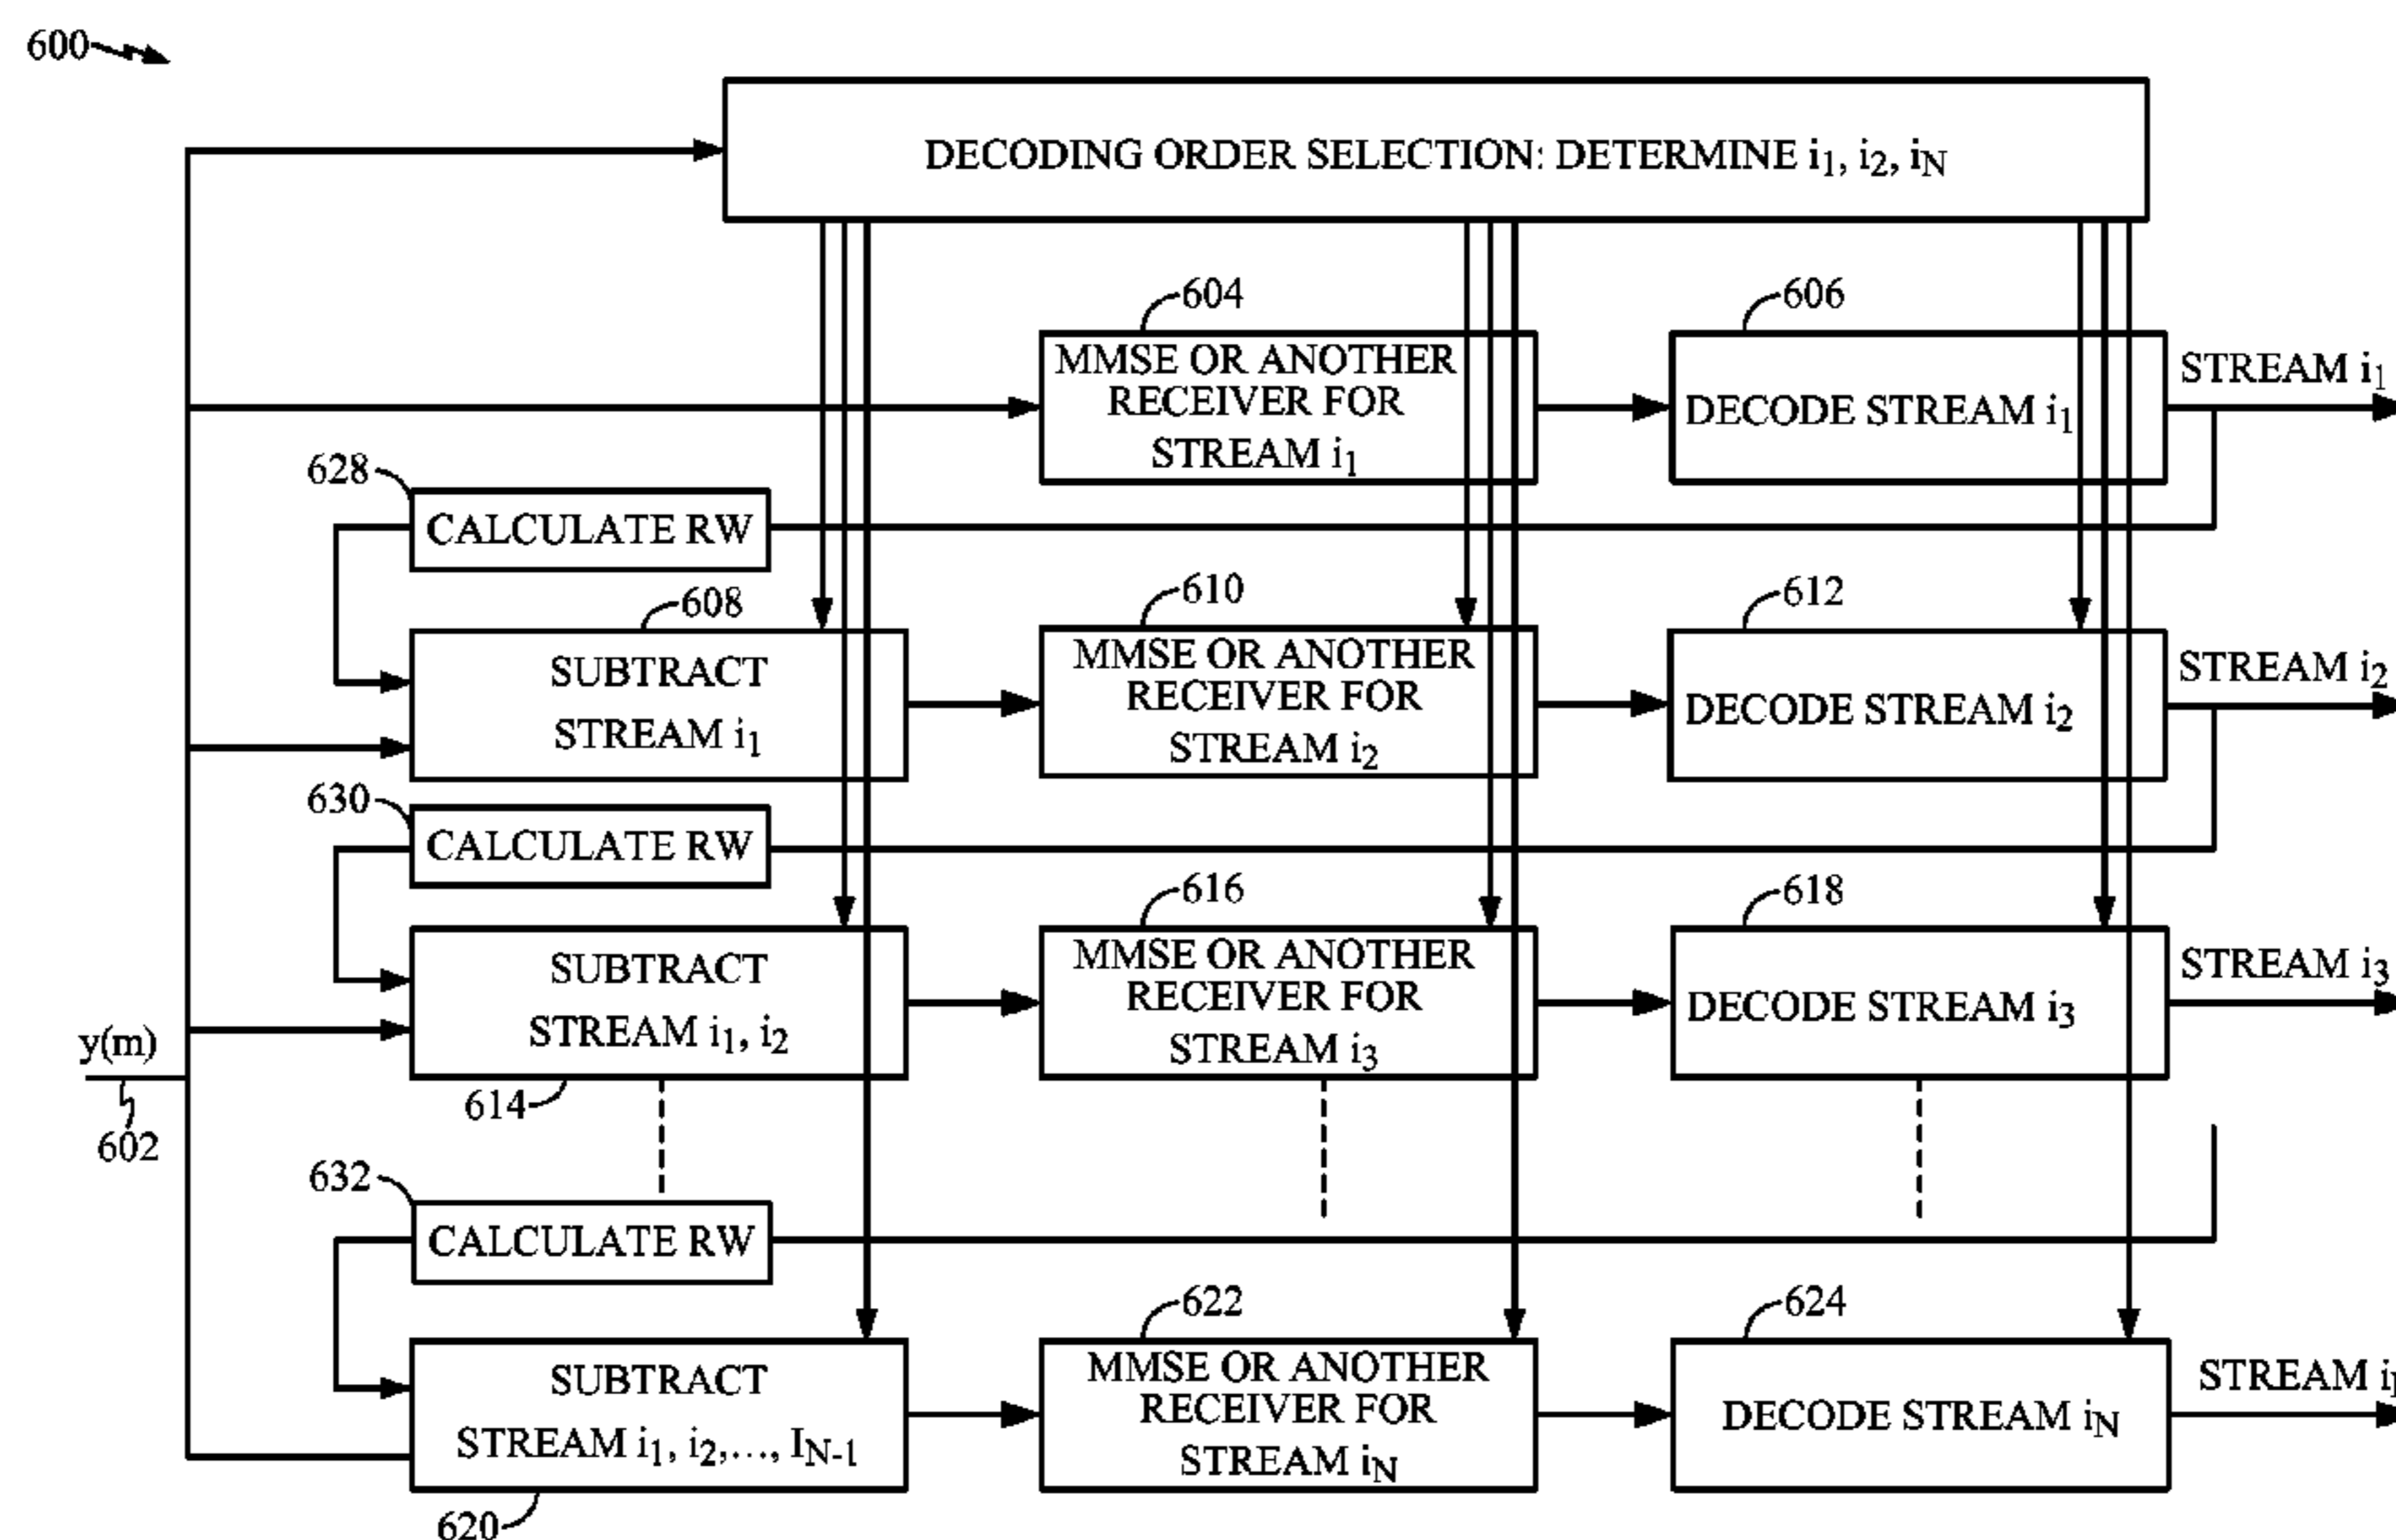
600

DECODING ORDER SELECTION: DETERMINE $i_1$, $i_2$, $i_N$

604
MMSE OR ANOTHER RECEIVER FOR STREAM $i_1$

606
DECODE STREAM $i_1$

STREAM $i_1$

628
CALCULATE RW

608
SUBTRACT STREAM $i_1$

610
MMSE OR ANOTHER RECEIVER FOR STREAM $i_2$

612
DECODE STREAM $i_2$

STREAM $i_2$

630
CALCULATE RW

616
MMSE OR ANOTHER RECEIVER FOR STREAM $i_3$

618
DECODE STREAM $i_3$

STREAM $i_3$

SUBTRACT STREAM $i_1$, $i_2$

614

y(m)

602

632
CALCULATE RW

622
MMSE OR ANOTHER RECEIVER FOR STREAM $i_N$

624
DECODE STREAM $i_N$

STREAM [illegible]

SUBTRACT STREAM $i_1$, $i_2$,..., $I_{N-1}$

620